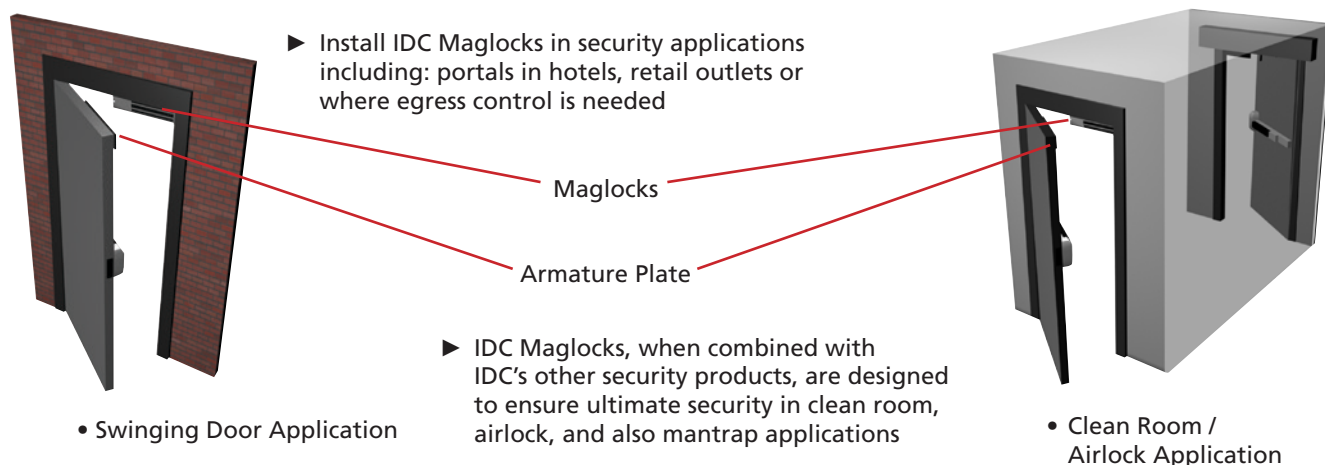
► Install IDC Maglocks in security applications including: portals in hotels, retail outlets or where egress control is needed

Maglocks

Armature Plate

► IDC Maglocks, when combined with IDC's other security products, are designed to ensure ultimate security in clean room, airlock, and also mantrap applications

• Swinging Door Application

• Clean Room / Airlock Application